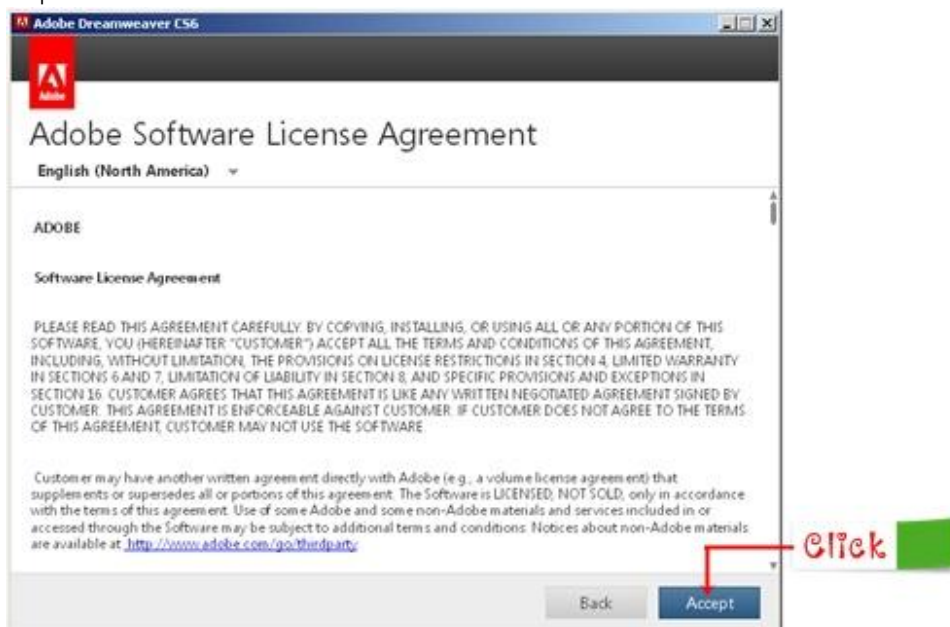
Adobe Dreamweaver CS6

Adobe

Adobe Software License Agreement

English (North America)

ADOBE

Software License Agreement

PLEASE READ THIS AGREEMENT CAREFULLY. BY COPYING, INSTALLING, OR USING ALL OR ANY PORTION OF THIS SOFTWARE, YOU (HEREINAFTER "CUSTOMER") ACCEPT ALL THE TERMS AND CONDITIONS OF THIS AGREEMENT, INCLUDING, WITHOUT LIMITATION, THE PROVISIONS ON LICENSE RESTRICTIONS IN SECTION 4, LIMITED WARRANTY IN SECTIONS 6 AND 7, LIMITATION OF LIABILITY IN SECTION 8, AND SPECIFIC PROVISIONS AND EXCEPTIONS IN SECTION 16. CUSTOMER AGREES THAT THIS AGREEMENT IS LIKE ANY WRITTEN NEGOTIATED AGREEMENT SIGNED BY CUSTOMER. THIS AGREEMENT IS ENFORCEABLE AGAINST CUSTOMER. IF CUSTOMER DOES NOT AGREE TO THE TERMS OF THIS AGREEMENT, CUSTOMER MAY NOT USE THE SOFTWARE.

Customer may have another written agreement directly with Adobe (e.g., a volume license agreement) that supplements or supersedes all or portions of this agreement. The Software is LICENSED, NOT SOLD, only in accordance with the terms of this agreement. Use of some Adobe and some non-Adobe materials and services included in or accessed through the Software may be subject to additional terms and conditions. Notices about non-Adobe materials are available at http://www.adobe.com/go/thirdparty.

Click

Back

Accept